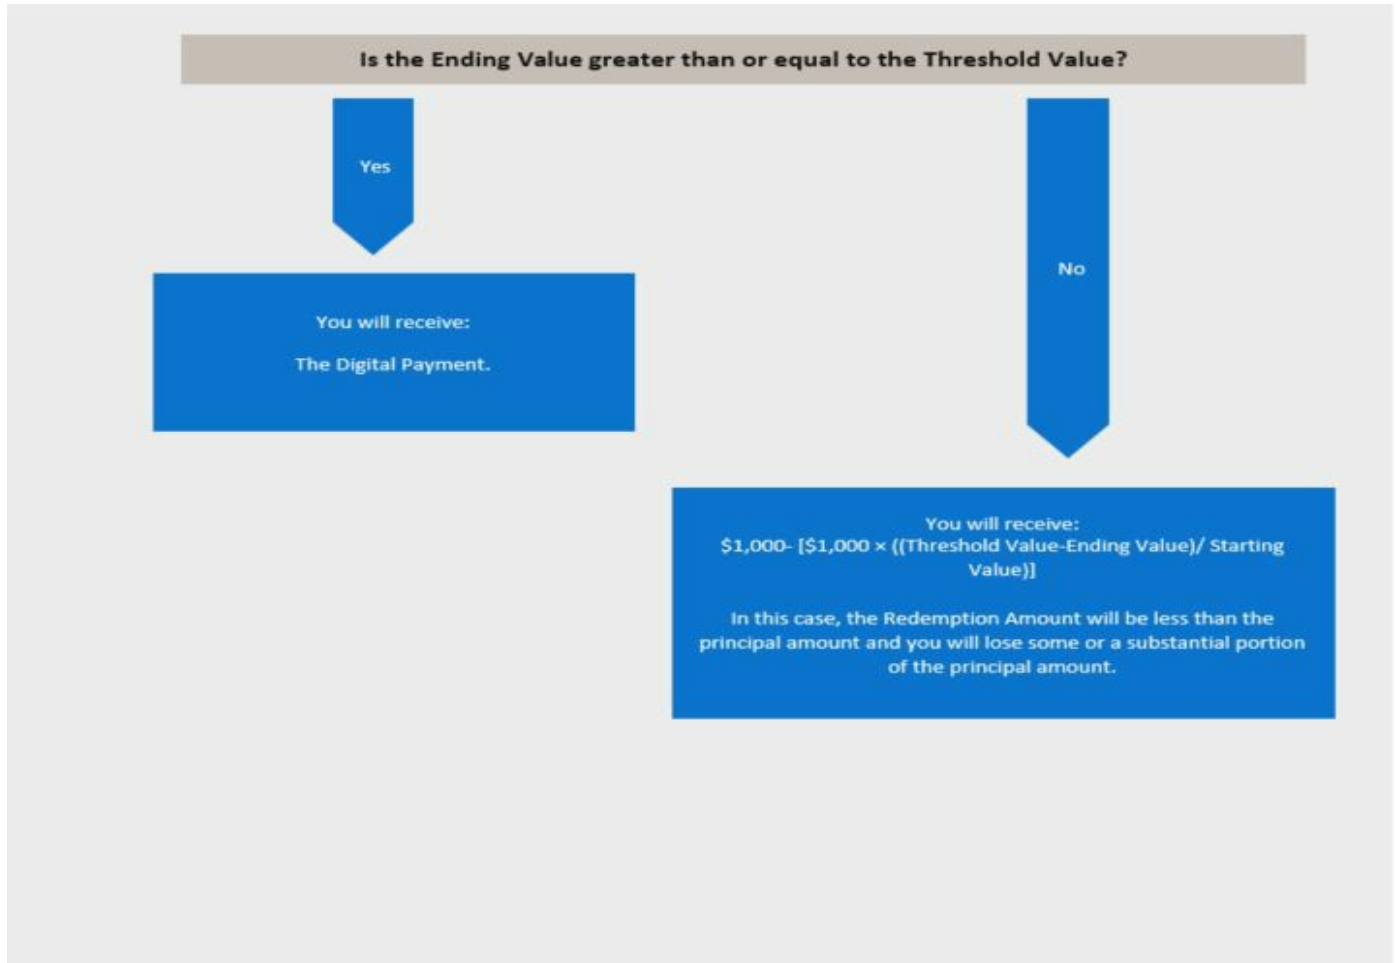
Is the Ending Value greater than or equal to the Threshold Value?

Yes

You will receive:

The Digital Payment.

No

You will receive:
\$1,000- [\$1,000 × ((Threshold Value-Ending Value)/ Starting Value)]

In this case, the Redemption Amount will be less than the principal amount and you will lose some or a substantial portion of the principal amount.